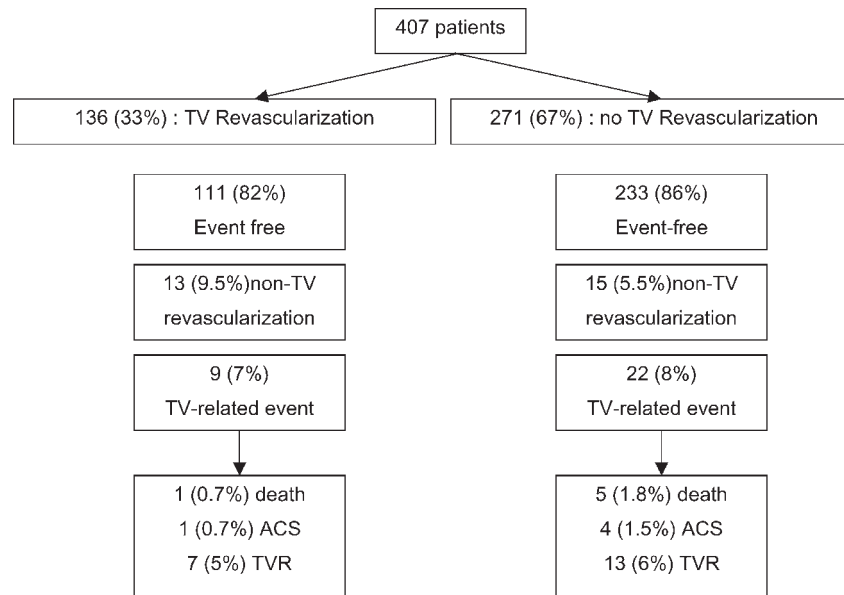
407 patients

136 (33%) : TV Revascularization

111 (82%)
Event free

13 (9.5%)non-TV revascularization

9 (7%)
TV-related event

1 (0.7%) death
1 (0.7%) ACS
7 (5%) TVR

271 (67%) : no TV Revascularization

233 (86%)
Event-free

15 (5.5%)non-TV revascularization

22 (8%)
TV-related event

5 (1.8%) death
4 (1.5%) ACS
13 (6%) TVR